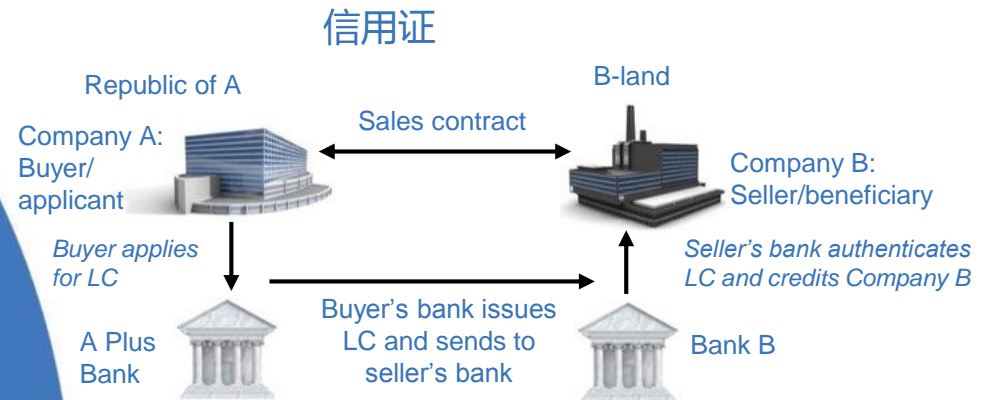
信用证

Republic of A

B-land

Sales contract

Company A: Buyer/ applicant

Company B: Seller/beneficiary

Buyer applies for LC

Seller's bank authenticates LC and credits Company B

Buyer's bank issues LC and sends to seller's bank

A Plus Bank

Bank B